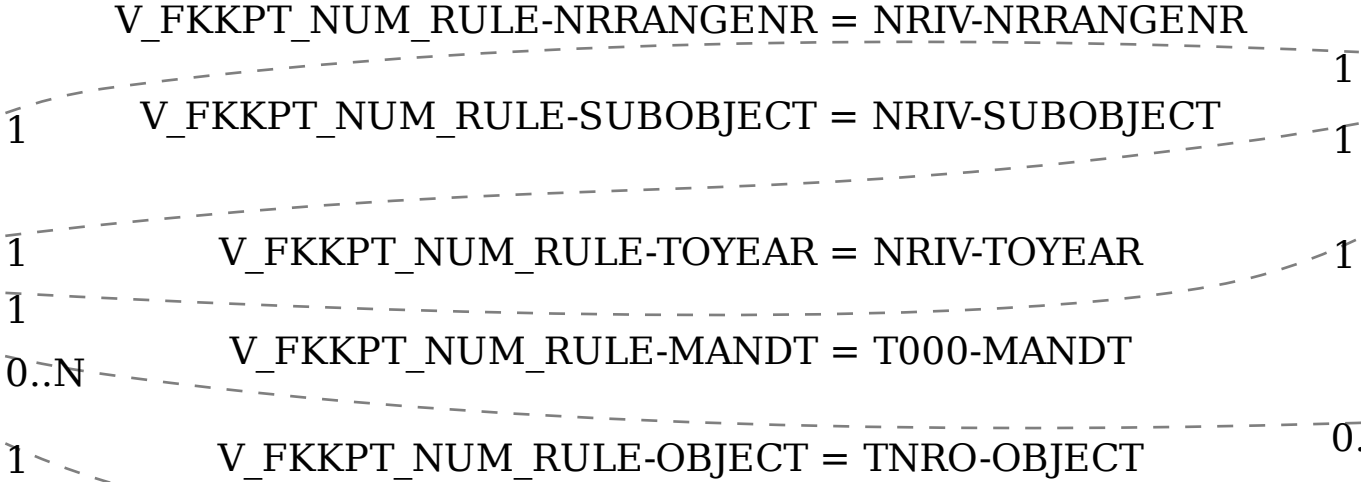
V_FKKPT_NUM_RULE-NRRANGENR = NRIV-NRRANGENR

1

1

V_FKKPT_NUM_RULE-SUBOBJECT = NRIV-SUBOBJECT

1

1

V_FKKPT_NUM_RULE-TOYEAR = NRIV-TOYEAR

1

1

V_FKKPT_NUM_RULE-MANDT = T000-MANDT

0..N

0.

1

V_FKKPT_NUM_RULE-OBJECT = TNRO-OBJECT